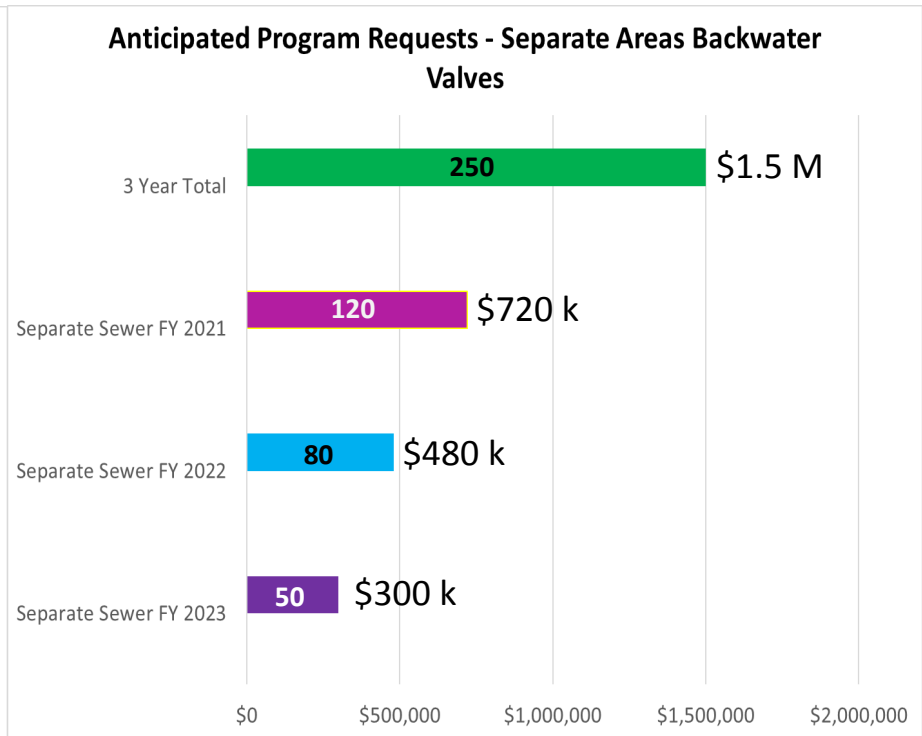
Anticipated Program Requests - Separate Areas Backwater Valves

3 Year Total
250
$1.5 M

Separate Sewer FY 2021
120
$720 k

Separate Sewer FY 2022
80
$480 k

Separate Sewer FY 2023
50
$300 k

$0
$500,000
$1,000,000
$1,500,000
$2,000,000